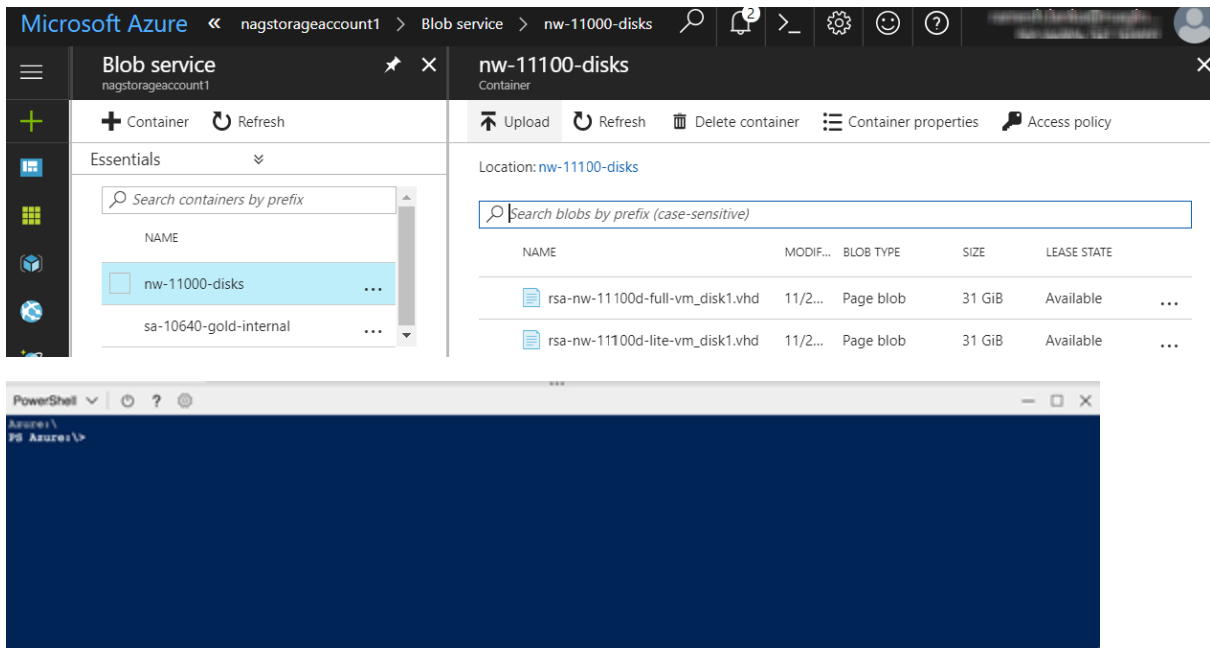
Microsoft Azure « nagstorageaccount1 > Blob service > nw-11000-disks

2

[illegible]

Blob service
nagstorageaccount1

Container Refresh

Essentials

Search containers by prefix

NAME

nw-11000-disks ...

sa-10640-gold-internal ...

nw-11100-disks
Container

Upload Refresh Delete container Container properties Access policy

Location: nw-11100-disks

Search blobs by prefix (case-sensitive)

| NAME | MODIF... | BLOB TYPE | SIZE | LEASE STATE | |
|---|---|---|---|---|---|
| rsa-nw-11100d-full-vm_disk1.vhd | 11/2... | Page blob | 31 GiB | Available | ... |
| rsa-nw-11100d-lite-vm_disk1.vhd | 11/2... | Page blob | 31 GiB | Available | ... |

PowerShell ?

Azure:\
PS Azure:\>